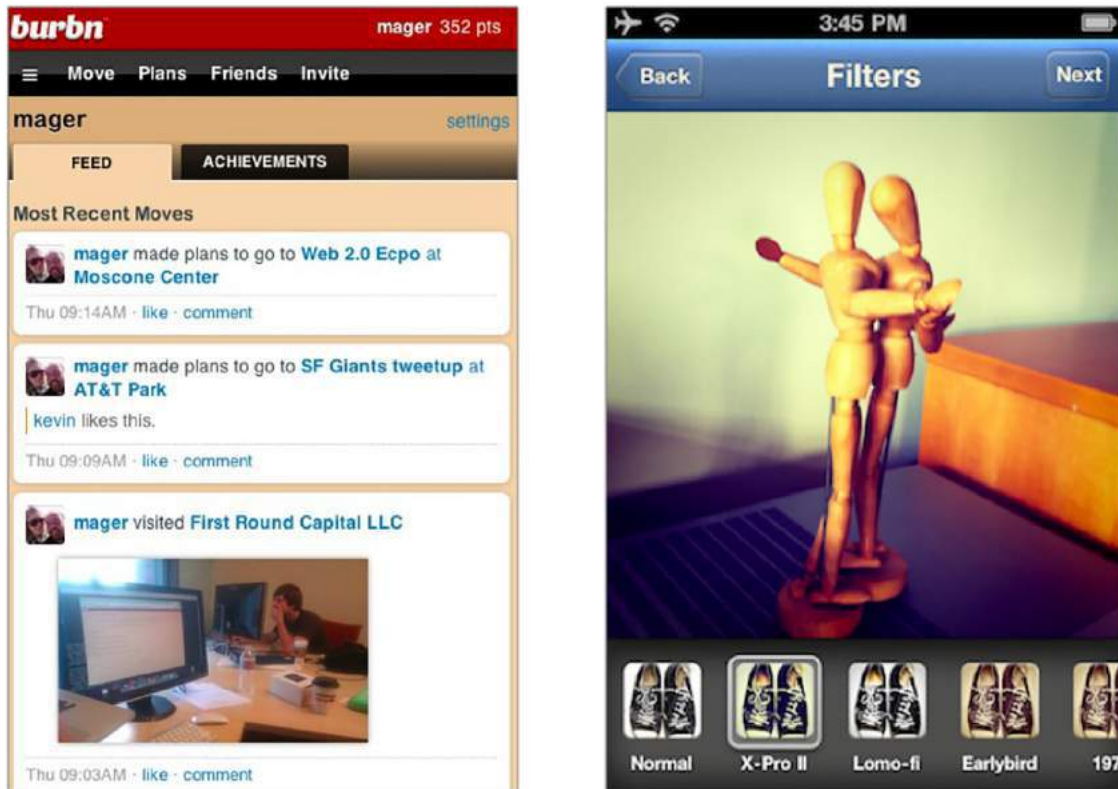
burbn

mager 352 pts

Move Plans Friends Invite

mager

settings

FEED

ACHIEVEMENTS

Most Recent Moves

mager made plans to go to Web 2.0 Ecpo at Moscone Center

Thu 09:14AM · like · comment

mager made plans to go to SF Giants tweetup at AT&T Park

kevin likes this.

Thu 09:09AM · like · comment

mager visited First Round Capital LLC

Thu 09:03AM · like · comment

3:45 PM

Back

Filters

Next

Normal

X-Pro II

Lomo-fi

Earlybird

197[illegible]